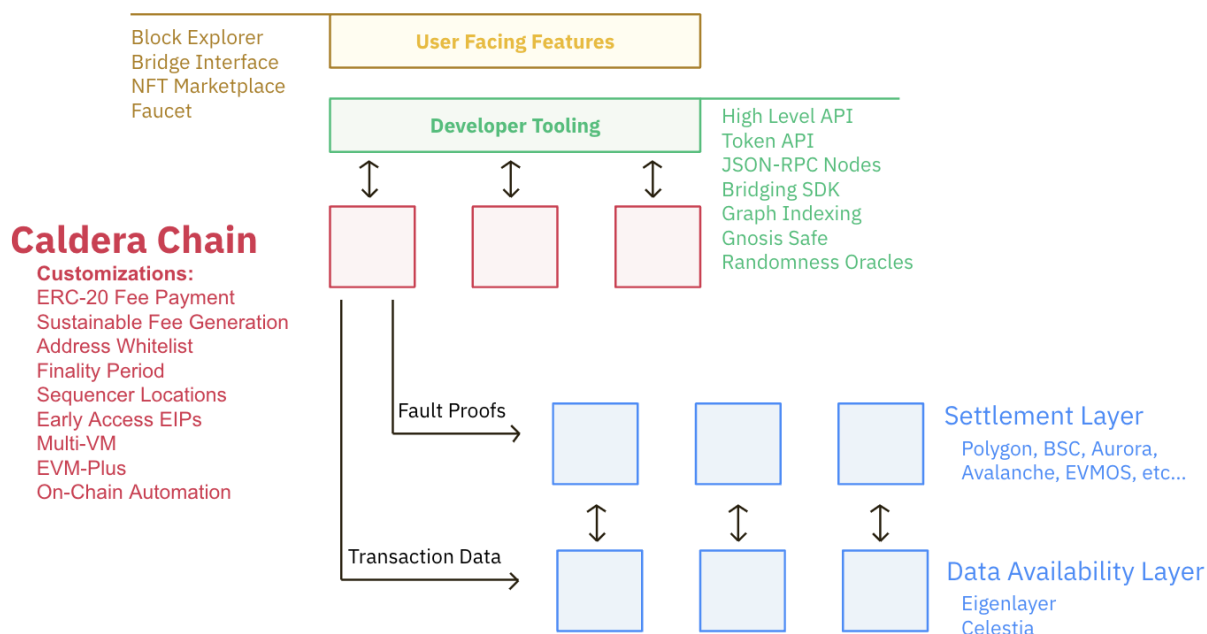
Block Explorer
Bridge Interface
NFT Marketplace
Faucet

User Facing Features

Developer Tooling

High Level API
Token API
JSON-RPC Nodes
Bridging SDK
Graph Indexing
Gnosis Safe
Randomness Oracles

Caldera Chain
Customizations:
ERC-20 Fee Payment
Sustainable Fee Generation
Address Whitelist
Finality Period
Sequencer Locations
Early Access EIPs
Multi-VM
EVM-Plus
On-Chain Automation

Fault Proofs

Settlement Layer
Polygon, BSC, Aurora, Avalanche, EVMOS, etc...

Transaction Data

Data Availability Layer
Eigenlayer
Celestia